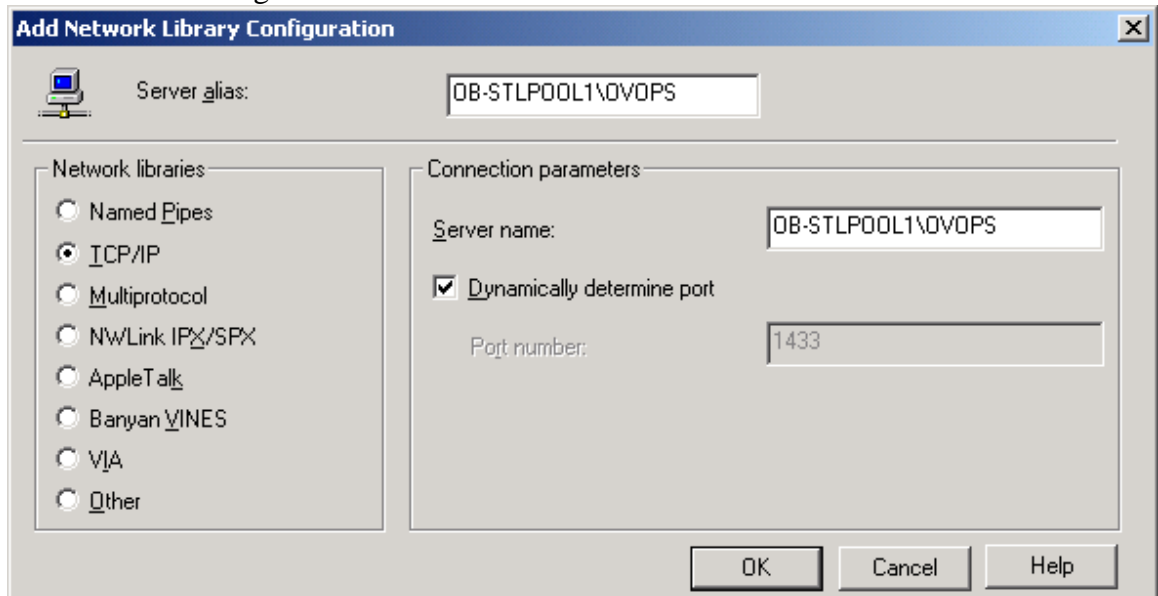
Add Network Library Configuration

Server alias: OB-STLPOOL1\OVOPS

Network libraries
Named Pipes
TCP/IP
Multiprotocol
NWLink IPX/SPX
AppleTalk
Banyan VINES
VIA
Other

Connection parameters
Server name: OB-STLPOOL1\OVOPS
Dynamically determine port
Port number: 1433

OK
Cancel
Help